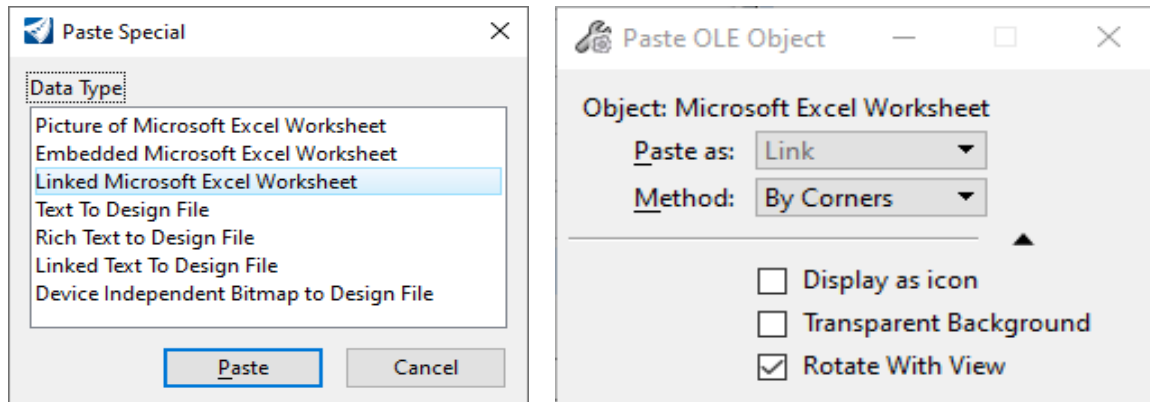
Paste Special

Data Type

Picture of Microsoft Excel Worksheet
Embedded Microsoft Excel Worksheet
Linked Microsoft Excel Worksheet
Text To Design File
Rich Text to Design File
Linked Text To Design File
Device Independent Bitmap to Design File

Paste
Cancel

Paste OLE Object

Object: Microsoft Excel Worksheet
Paste as: Link
Method: By Corners

Display as icon
Transparent Background
Rotate With View